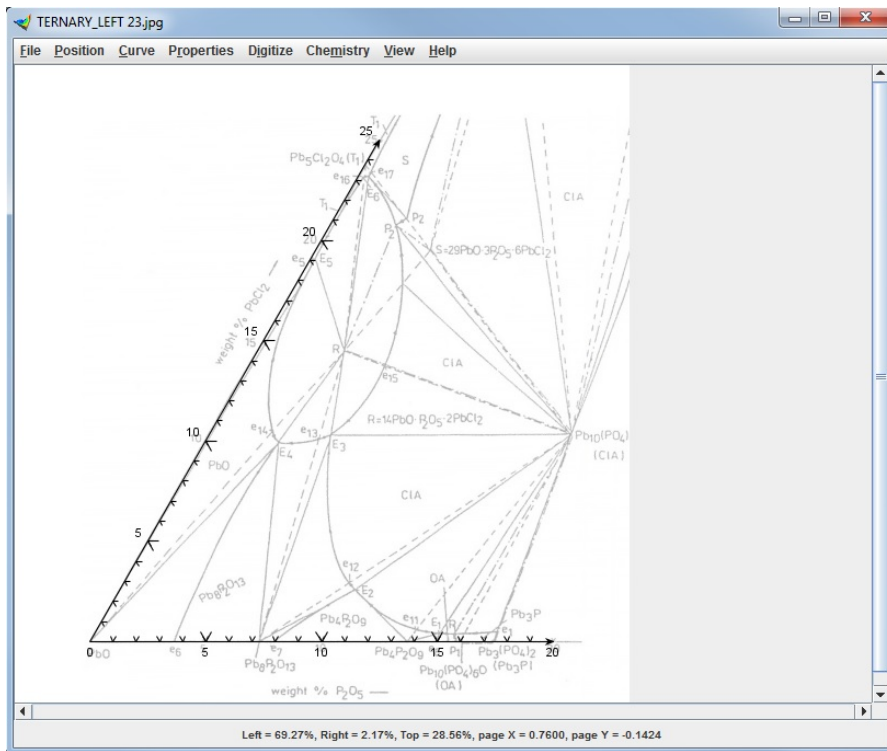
TERNARY_LEFT 23.jpg

File Position Curve Properties Digitize Chemistry View Help

$T_1$
25
25
$Pb_5Cl_2O_4(T_1)$
S
$e_{16}$
$e_{17}$
$E_6$
CIA
$T_1$
$P_2$
20
20
$P_2$
$S=29PbO \cdot 3P_2O_5 \cdot 6PbCl_2$
$e_5$
$E_5$
weight % $PbCl_2$
15
15
R
CIA
$e_{15}$
$e_{14}$
10
$e_{13}$
$R=14PbO \cdot P_2O_5 \cdot 2PbCl_2$
$Pb_{10}(PO_4)$
PbO
$E_4$
$E_3$
(CIA)
CIA
5
$e_{12}$
$Pb_8P_2O_{13}$
$E_2$
OA
$Pb_4P_2O_9$
$e_{11}$
$E_1$
$Pb_3P$
$P_1$
$e_1$
0 bO
$e_6$
5
$e_7$
10
$Pb_4P_2O_9$
15
$Pb_3(PO_4)_2$
20
$Pb_8P_2O_{13}$
$Pb_{10}(PO_4)_6O$
$(Pb_3P)$
(OA)
weight % $P_2O_5$

Left = 69.27%, Right = 2.17%, Top = 28.56%, page X = 0.7600, page Y = -0.1424